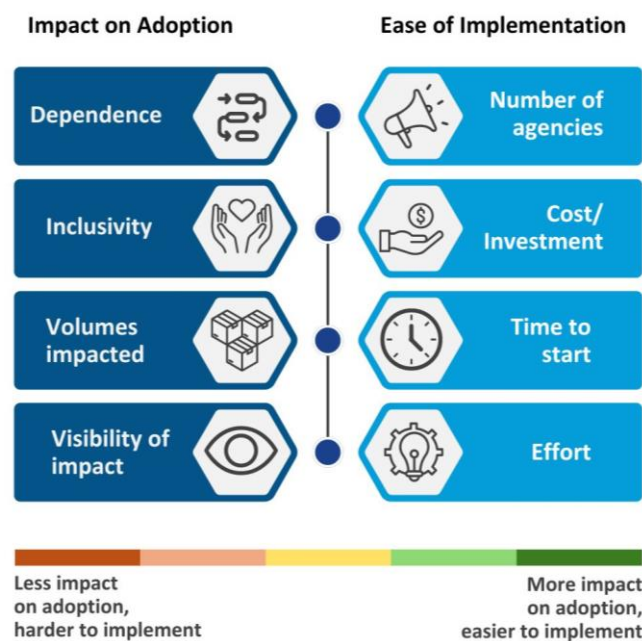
Impact on Adoption

Ease of Implementation

Dependence

Number of agencies

Inclusivity

Cost/ Investment

Volumes impacted

Time to start

Visibility of impact

Effort

Less impact on adoption, harder to implement

More impact on adoption, easier to implement